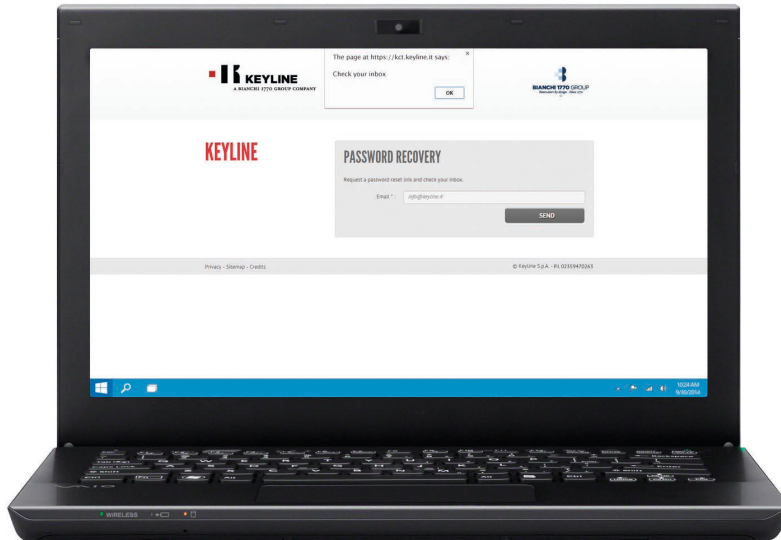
KEYLINE
A BIANCHI 1770 GROUP COMPANY

The page at https://kcl.keyline.it says:
×
Check your inbox
OK

BIANCHI 1770 GROUP
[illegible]

KEYLINE

PASSWORD RECOVERY

Request a password reset link and check your inbox.

Email *: info@keyline.it

SEND

Privacy - Sitemap - Credits

© Keyline S.p.A. - P.I. 02359470265

10:24 AM
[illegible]

WIRELESS